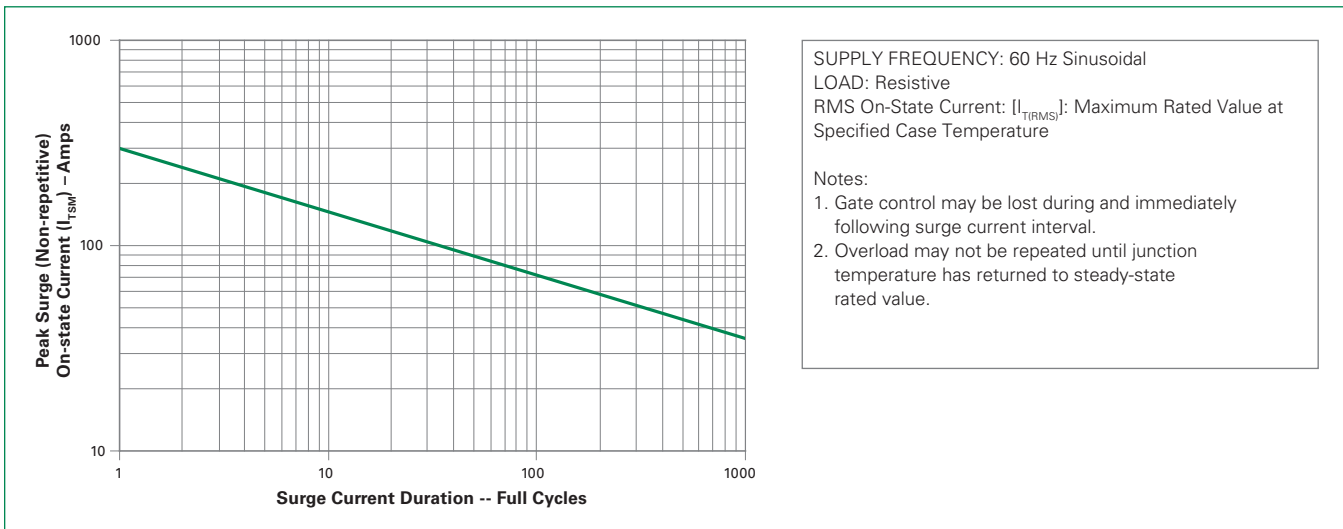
1000

100

10

Peak Surge (Non-repetitive) On-state Current ($I_{TSM}$) – Amps

1

10

100

1000

Surge Current Duration -- Full Cycles

SUPPLY FREQUENCY: 60 Hz Sinusoidal
LOAD: Resistive
RMS On-State Current: [$I_{T(RMS)}$]: Maximum Rated Value at Specified Case Temperature

Notes:
1. Gate control may be lost during and immediately following surge current interval.
2. Overload may not be repeated until junction temperature has returned to steady-state rated value.